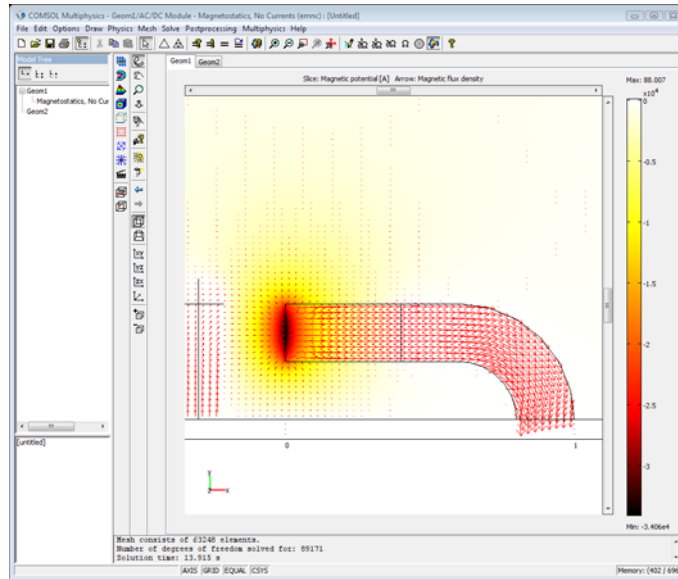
COMSOL Multiphysics - Geom1/AC/DC Module - Magnetostatics, No Currents (emnc) : [Untitled]

File Edit Options Draw Physics Mesh Solve Postprocessing Multiphysics Help

Model Tree

Geom1
Magnetostatics, No Cur
Geom2

[untitled]

Geom1 Geom2

Slice: Magnetic potential [A] Arrow: Magnetic flux density

Max: 88.007

$\times10^4$

0

-0.5

-1

-1.5

-2

-2.5

-3

Min: -3.406e4

0

1

y

z

x

Mesh consists of 63248 elements.
Number of degrees of freedom solved for: 89171
Solution time: 13.915 s

AXIS GRID EQUAL CSYS

Memory: (402 / 69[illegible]